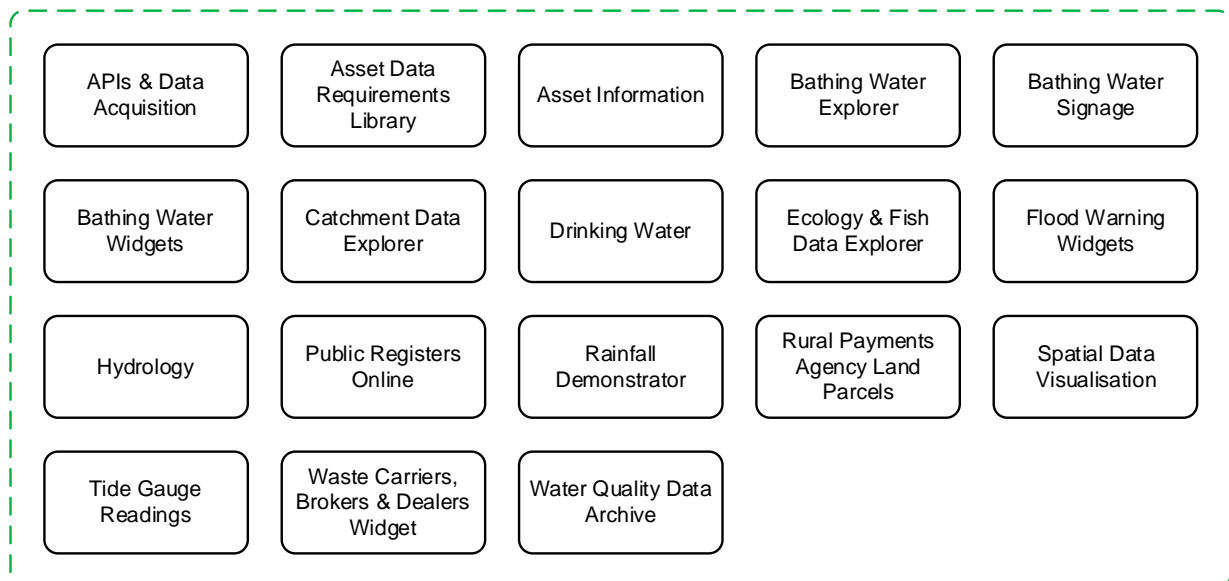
APIs & Data Acquisition

Asset Data Requirements Library

Asset Information

Bathing Water Explorer

Bathing Water Signage

Bathing Water Widgets

Catchment Data Explorer

Drinking Water

Ecology & Fish Data Explorer

Flood Warning Widgets

Hydrology

Public Registers Online

Rainfall Demonstrator

Rural Payments Agency Land Parcels

Spatial Data Visualisation

Tide Gauge Readings

Waste Carriers, Brokers & Dealers Widget

Water Quality Data Archive